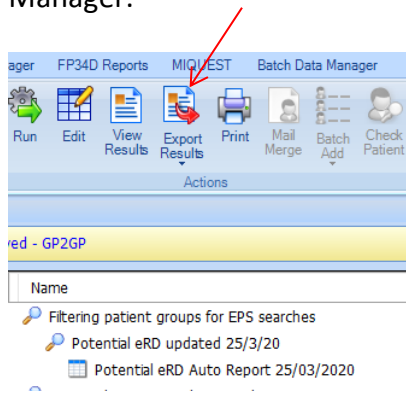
Manager.

ager FP34D Reports MIQUEST Batch Data Manager

Run Edit View Results Export Results Print Mail Merge Batch Add Check Patient

Actions

ved - GP2GP

Name

Filtering patient groups for EPS searches

Potential eRD updated 25/3/20

Potential eRD Auto Report 25/03/2020